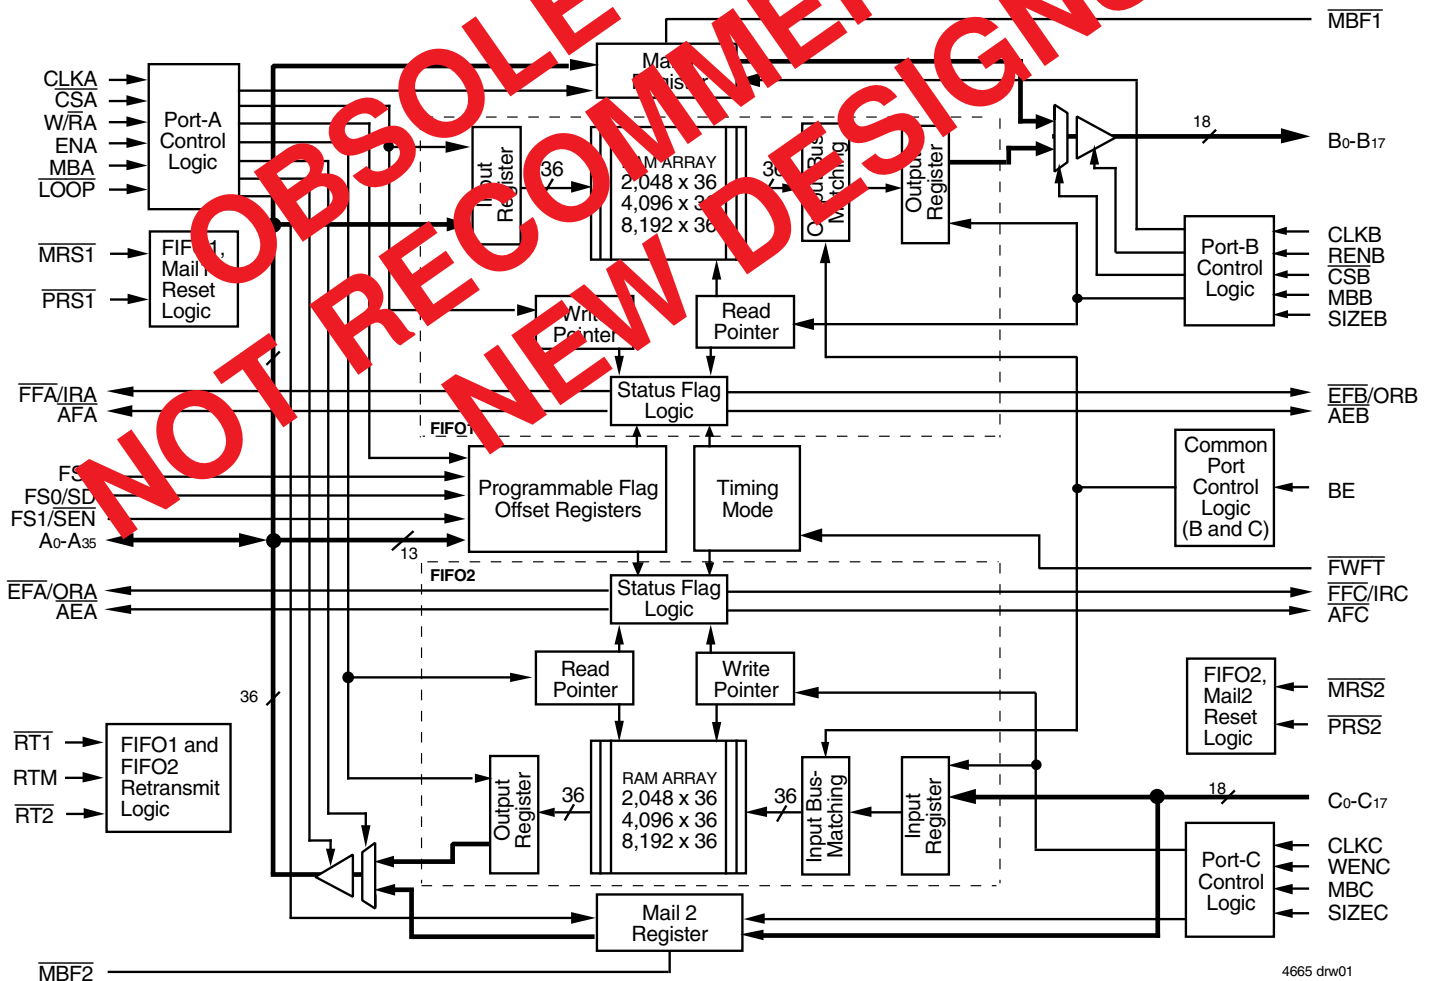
OBSOLETE
NOT RECOMMENDED FOR NEW DESIGNS

MBF1
Mail 1 Register
CLKA
CSA
W/RA
ENA
MBA
LOOP
Port-A Control Logic
Input Register
36
RAM ARRAY 2,048 x 36 4,096 x 36 8,192 x 36
36
Output Bus-Matching
Output Register
18
B0-B17
MRS1
PRS1
FIFO1, Mail1 Reset Logic
Write Pointer
Read Pointer
Port-B Control Logic
CLKB
RENB
CSB
MBB
SIZEB
FFA/IRA
AFA
Status Flag Logic
EFB/ORB
AEB
FIFO1
Common Port Control Logic (B and C)
FS
FS0/SD
FS1/SEN
A0-A35
Programmable Flag Offset Registers
Timing Mode
BE
13
FWFT
FIFO2
EFA/ORA
AEA
Status Flag Logic
FFC/IRC
AFC
Read Pointer
Write Pointer
FIFO2, Mail2 Reset Logic
MRS2
PRS2
36
RT1
RTM
RT2
FIFO1 and FIFO2 Retransmit Logic
Output Register
36
RAM ARRAY 2,048 x 36 4,096 x 36 8,192 x 36
36
Input Bus-Matching
Input Register
18
C0-C17
Port-C Control Logic
CLKC
WENC
MBC
SIZEC
Mail 2 Register
MBF2
4665 drw01